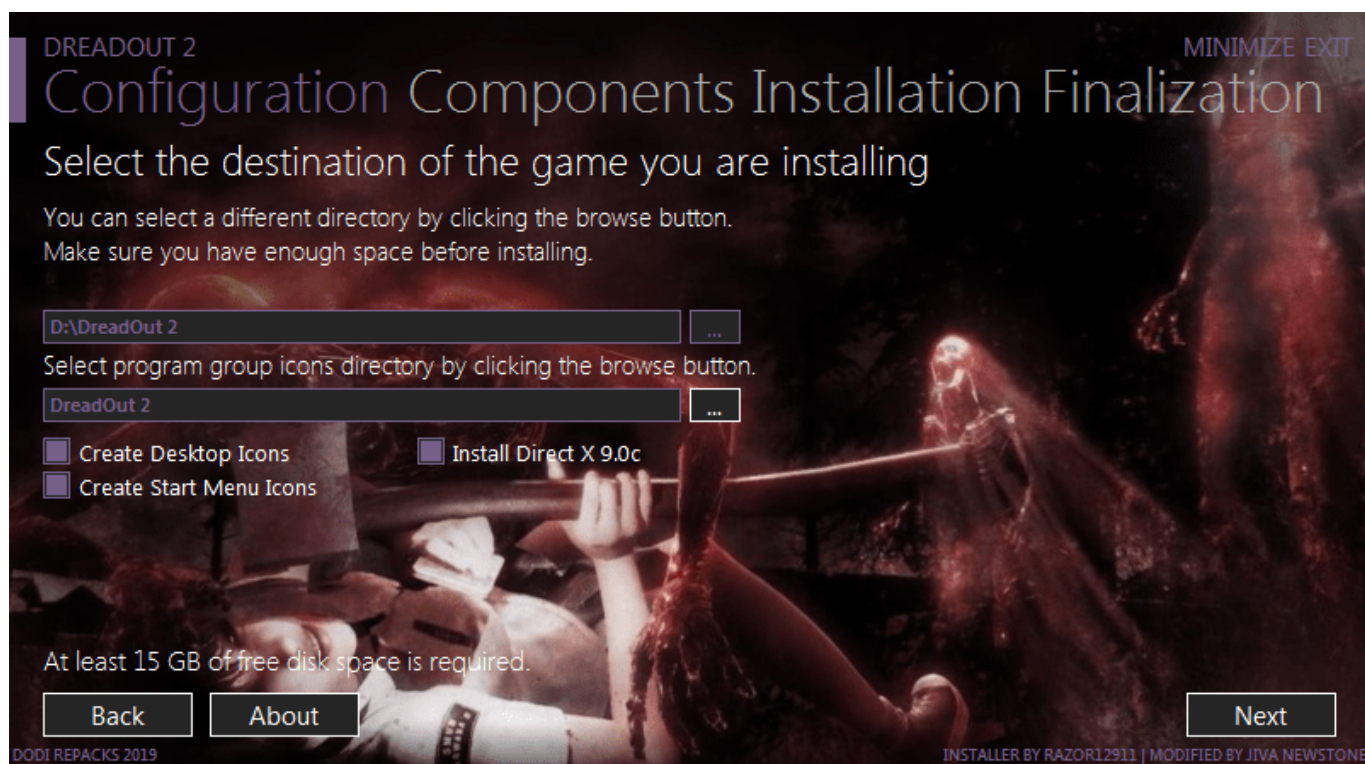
DREADOUT 2
MINIMIZE EXIT
Configuration Components Installation Finalization

Select the destination of the game you are installing

You can select a different directory by clicking the browse button.
Make sure you have enough space before installing.

D:\DreadOut 2
...
Select program group icons directory by clicking the browse button.
DreadOut 2
...
Create Desktop Icons
Install Direct X 9.0c
Create Start Menu Icons

At least 15 GB of free disk space is required.

Back
About
Next

DODI REPACKS 2019
INSTALLER BY RAZOR12911 | MODIFIED BY JIVA NEWSTONE